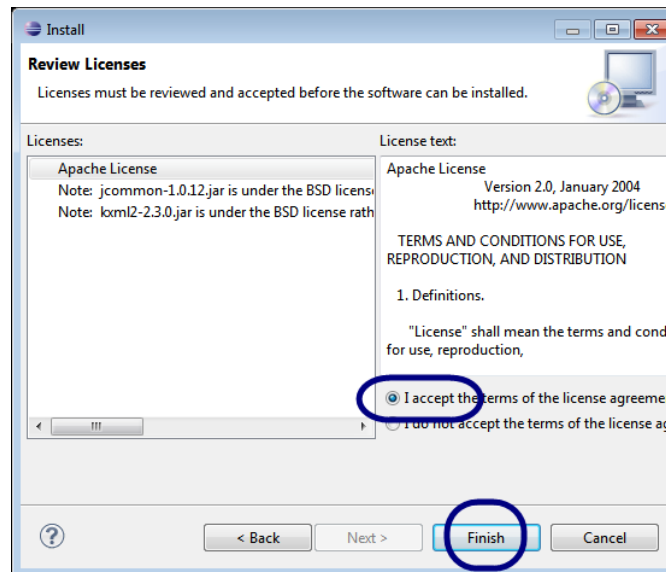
Install

Review Licenses

Licenses must be reviewed and accepted before the software can be installed.

Licenses:

Apache License

Note: jcommon-1.0.12.jar is under the BSD licens

Note: kxml2-2.3.0.jar is under the BSD license rath

License text:

Apache License

Version 2.0, January 2004

http://www.apache.org/licens

TERMS AND CONDITIONS FOR USE, REPRODUCTION, AND DISTRIBUTION

1. Definitions.

"License" shall mean the terms and cond for use, reproduction,

I accept the terms of the license agreeme

I do not accept the terms of the license ag

?

< Back

Next >

Finish

Cancel